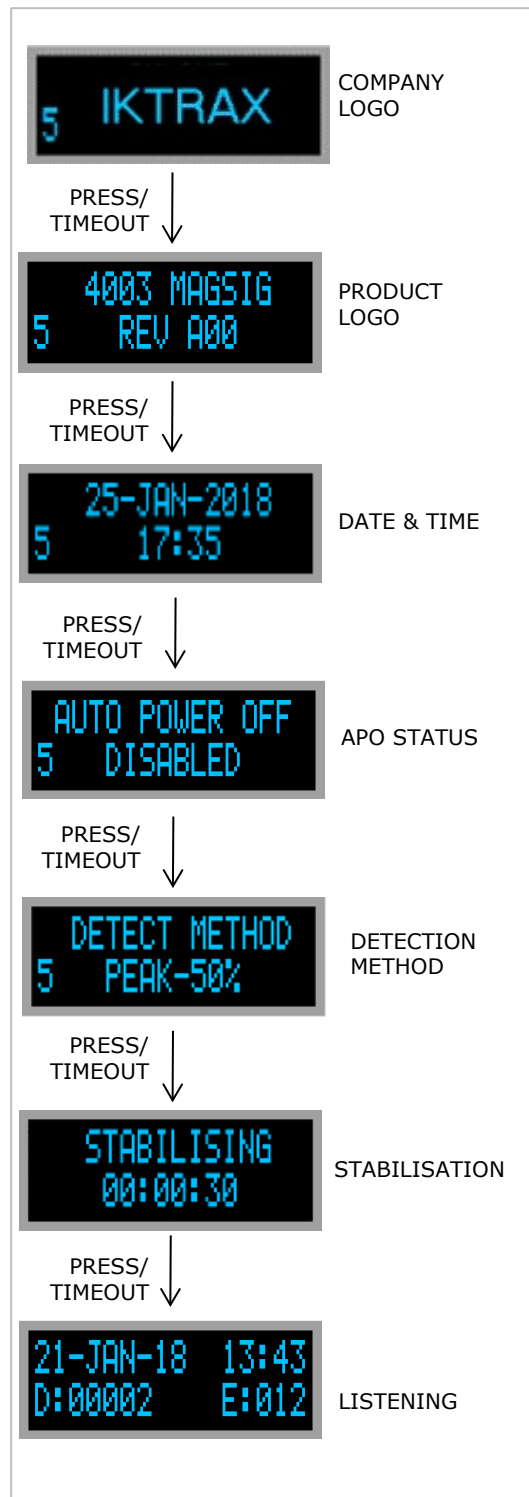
5 IKTRAX

COMPANY LOGO

PRESS/ TIMEOUT

4003 MAGSIG
5 REV A00

PRODUCT LOGO

PRESS/ TIMEOUT

25-JAN-2018
5 17:35

DATE & TIME

PRESS/ TIMEOUT

AUTO POWER OFF
5 DISABLED

APO STATUS

PRESS/ TIMEOUT

DETECT METHOD
5 PEAK-50%

DETECTION METHOD

PRESS/ TIMEOUT

STABILISING
00:00:30

STABILISATION

PRESS/ TIMEOUT

21-JAN-18 13:43
D:00002 E:012

LISTENING